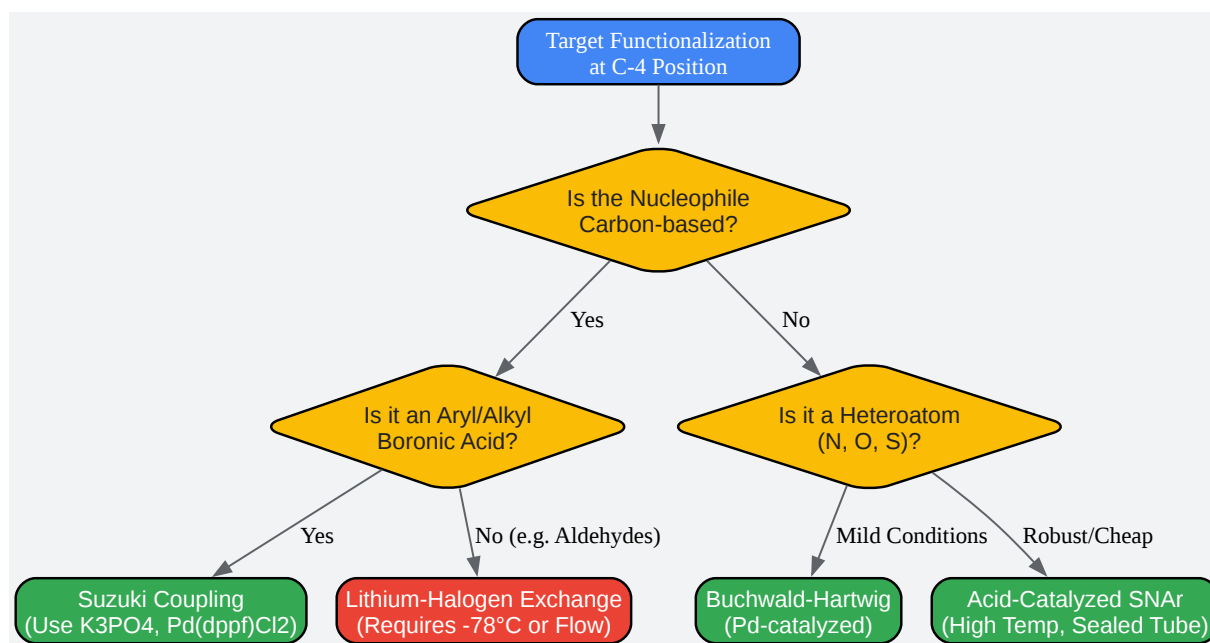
Target Functionalization at C-4 Position

Is the Nucleophile Carbon-based?

Yes

No

Is it an Aryl/Alkyl Boronic Acid?

Is it a Heteroatom (N, O, S)?

Yes

No (e.g. Aldehydes)

Mild Conditions

Robust/Cheap

Suzuki Coupling (Use K3PO4, Pd(dppf)Cl2)

Lithium-Halogen Exchange (Requires -78°C or Flow)

Buchwald-Hartwig (Pd-catalyzed)

Acid-Catalyzed SNAr (High Temp, Sealed Tube)